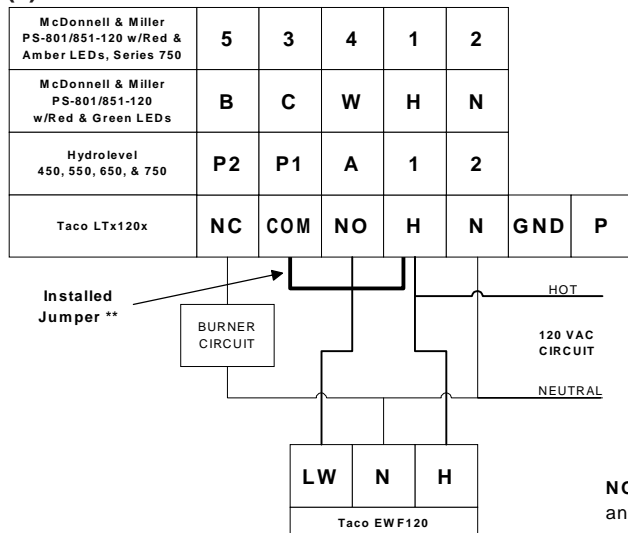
(B)

| McDonnell & Miller PS-801/851-120 w/Red & Amber LEDs, Series 750 | 5 | 3 | 4 | 1 | 2 | | |
|---|---|---|---|---|---|---|---|
| McDonnell & Miller PS-801/851-120 w/Red & Green LEDs | B | C | W | H | N | | |
| Hydrolevel 450, 550, 650, & 750 | P2 | P1 | A | 1 | 2 | | |
| Taco LTx120x | NC | COM | NO | H | N | GND | P |

Installed Jumper **

BURNER CIRCUIT

HOT

120 VAC CIRCUIT

NEUTRAL

| LW | N | H |
|---|---|---|
| Taco EWF120 | | |

NC

an